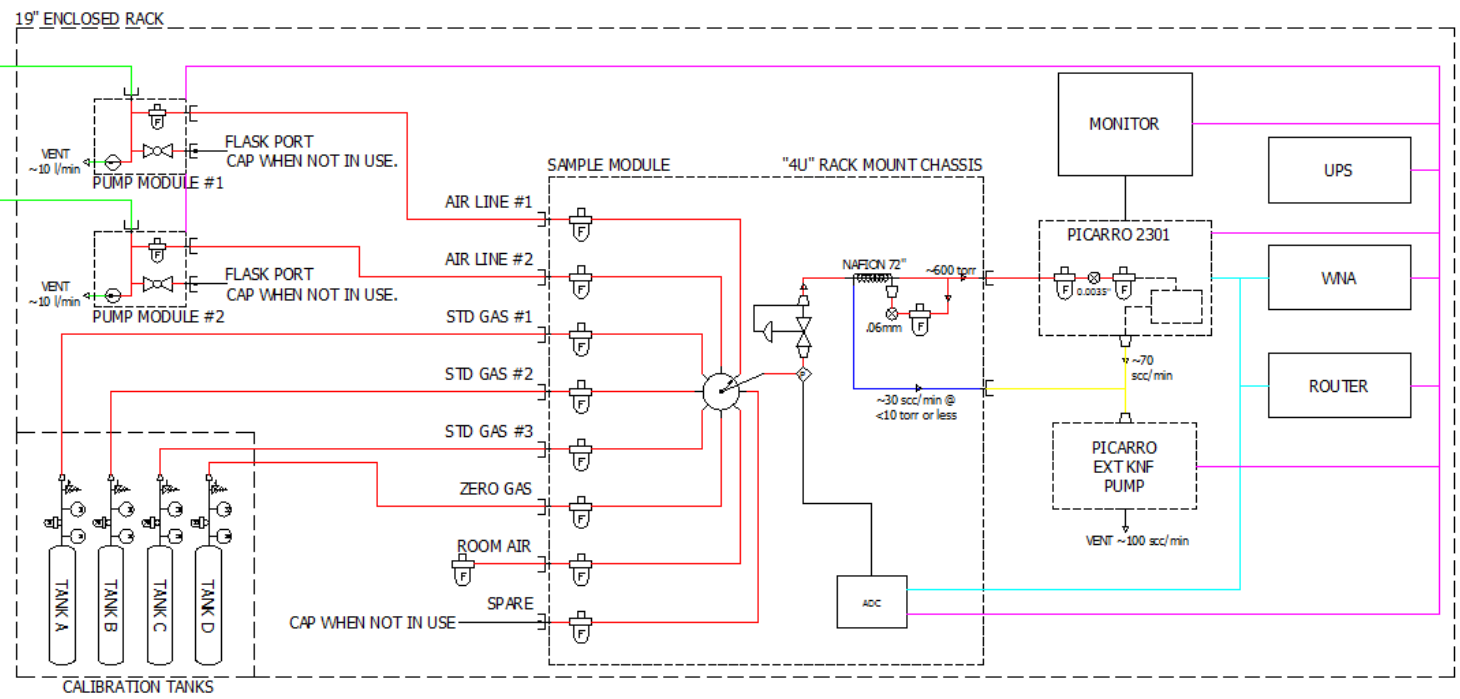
19" ENCLOSED RACK

F

VENT
~10 l/min

PUMP MODULE #1

FLASK PORT
CAP WHEN NOT IN USE.

F

VENT
~10 l/min

PUMP MODULE #2

FLASK PORT
CAP WHEN NOT IN USE.

SAMPLE MODULE

"4U" RACK MOUNT CHASSIS

AIR LINE #1
F

AIR LINE #2
F

STD GAS #1
F

STD GAS #2
F

STD GAS #3
F

ZERO GAS
F

ROOM AIR
F
F

SPARE
CAP WHEN NOT IN USE
F

NAFION 72"
~600 torr
.06mm
F

~30 scc/min @
<10 torr or less

ADC

MONITOR

UPS

PICARRO 2301
F
0.0035"
F

WNA

ROUTER

~70
scc/min

PICARRO
EXT KNF
PUMP

VENT ~100 scc/min

TANK A
TANK B
TANK C
TANK D

CALIBRATION TANKS